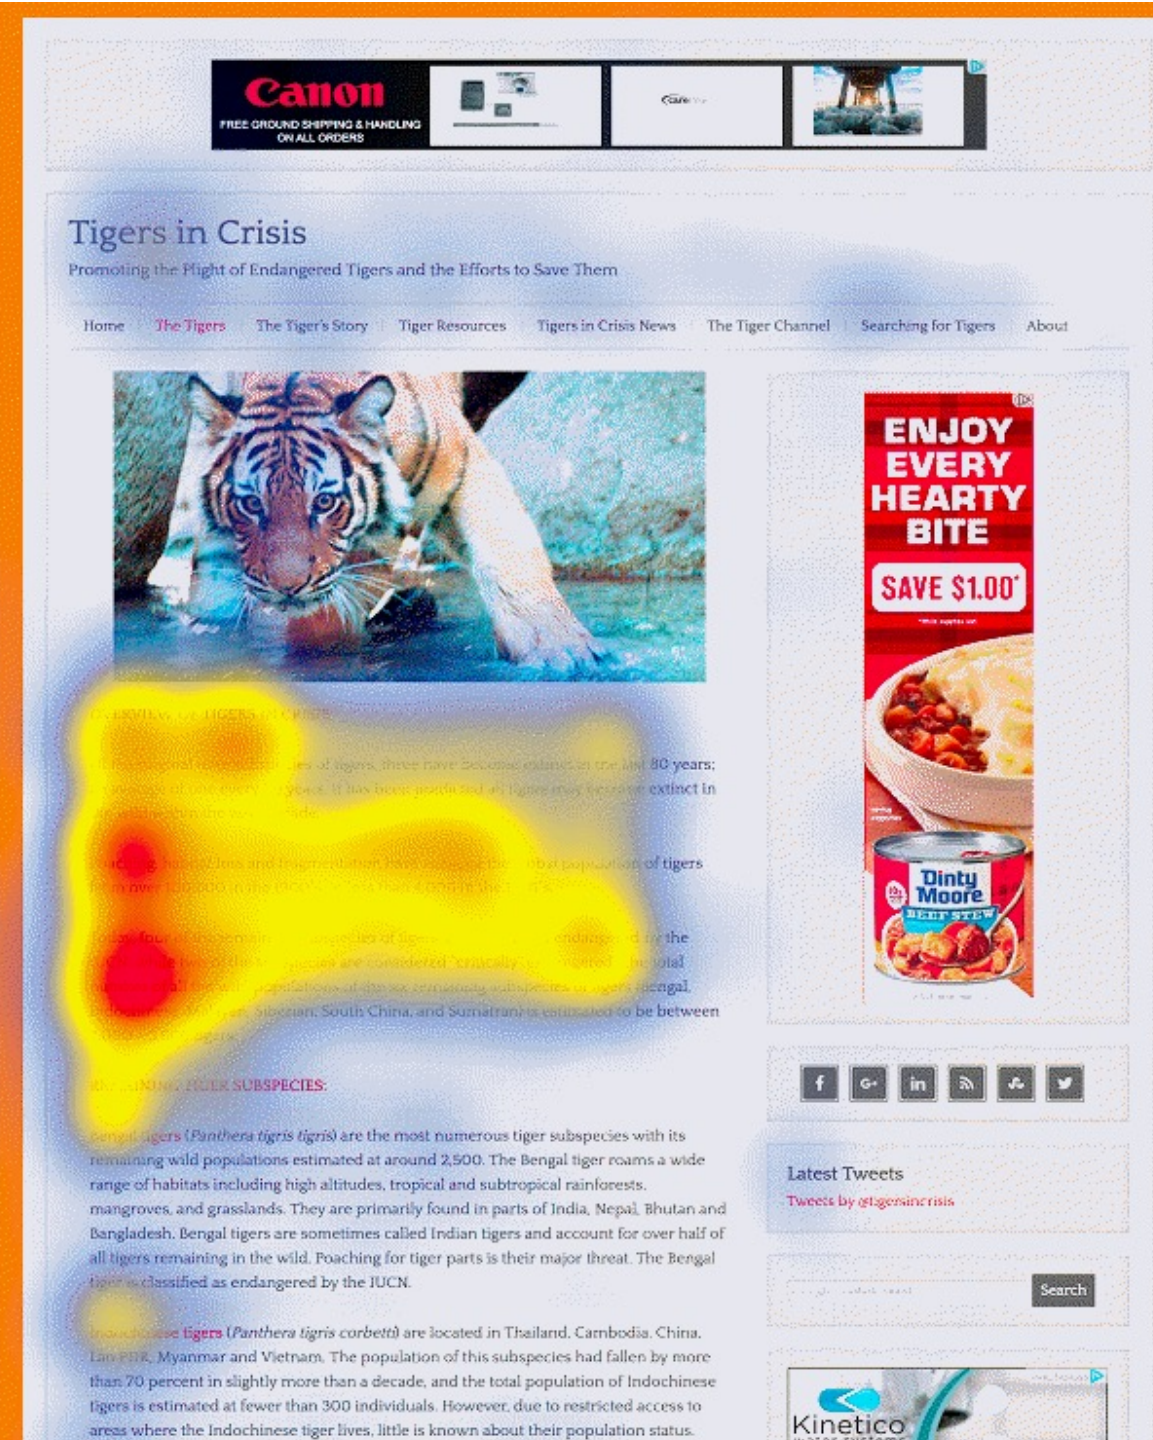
Canon
FREE GROUND SHIPPING & HANDLING ON ALL ORDERS

Tigers in Crisis

Promoting the Plight of Endangered Tigers and the Efforts to Save Them

Home | The Tigers | The Tiger's Story | Tiger Resources | Tigers in Crisis News | The Tiger Channel | Searching for Tigers | About

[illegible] 80 years; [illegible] extinct in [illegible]

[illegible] of tigers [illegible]

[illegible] the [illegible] Bengal, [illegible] Siberian, South China, and Sumatran) is estimated to be between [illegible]

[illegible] TIGER SUBSPECIES:

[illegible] tigers (Panthera tigris tigris) are the most numerous tiger subspecies with its remaining wild populations estimated at around 2,500. The Bengal tiger roams a wide range of habitats including high altitudes, tropical and subtropical rainforests, mangroves, and grasslands. They are primarily found in parts of India, Nepal, Bhutan and Bangladesh. Bengal tigers are sometimes called Indian tigers and account for over half of all tigers remaining in the wild. Poaching for tiger parts is their major threat. The Bengal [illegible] classified as endangered by the IUCN.

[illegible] tigers (Panthera tigris corbetti) are located in Thailand, Cambodia, China, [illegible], Myanmar and Vietnam. The population of this subspecies had fallen by more than 70 percent in slightly more than a decade, and the total population of Indochinese tigers is estimated at fewer than 300 individuals. However, due to restricted access to areas where the Indochinese tiger lives, little is known about their population status.

ENJOY EVERY HEARTY BITE
SAVE $1.00*
Dinty Moore
BEEF STEW

Latest Tweets
Tweets by @tigersincrisis

Search

Kinetico